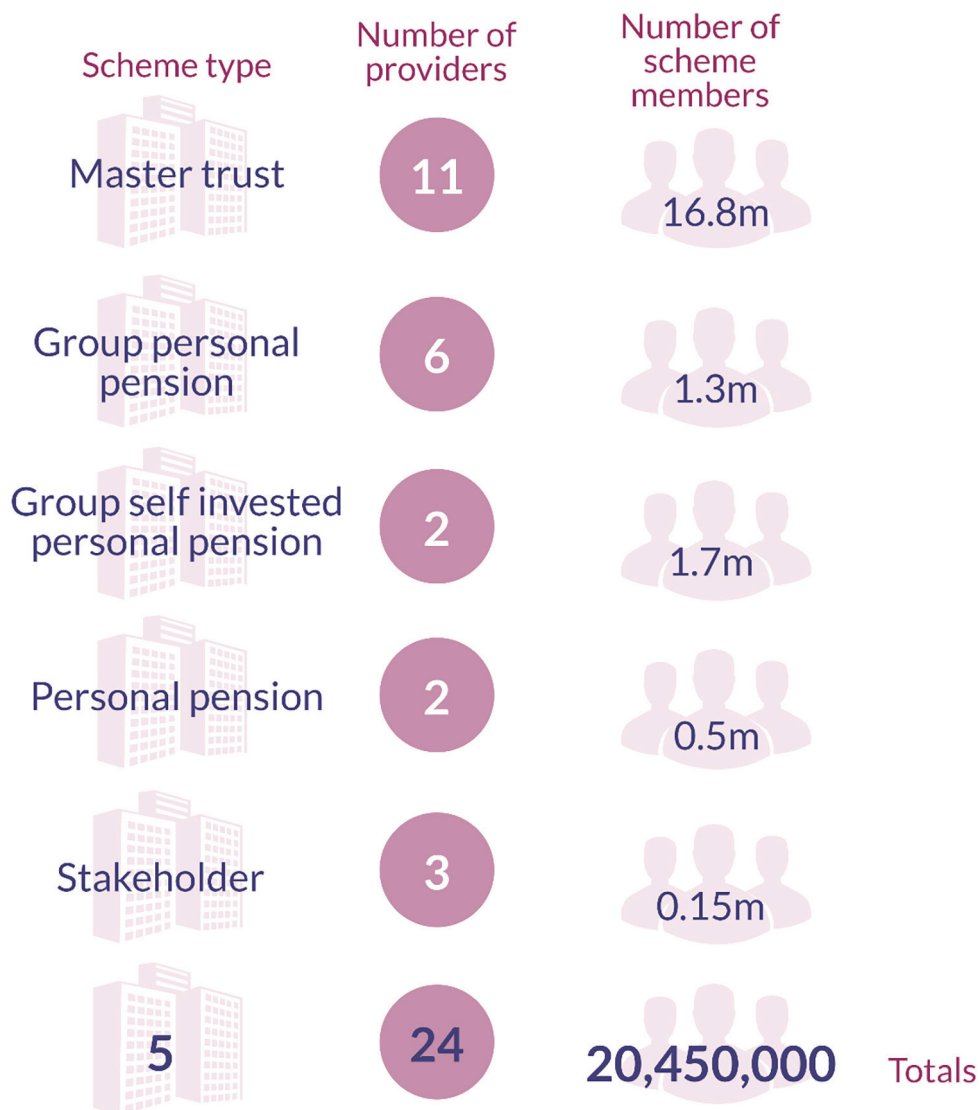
| Scheme type | Number of providers | Number of scheme members | |
|---|---|---|---|
| Master trust | 11 | 16.8m | |
| Group personal pension | 6 | 1.3m | |
| Group self invested personal pension | 2 | 1.7m | |
| Personal pension | 2 | 0.5m | |
| Stakeholder | 3 | 0.15m | |
| 5 | 24 | 20,450,000 | Totals |